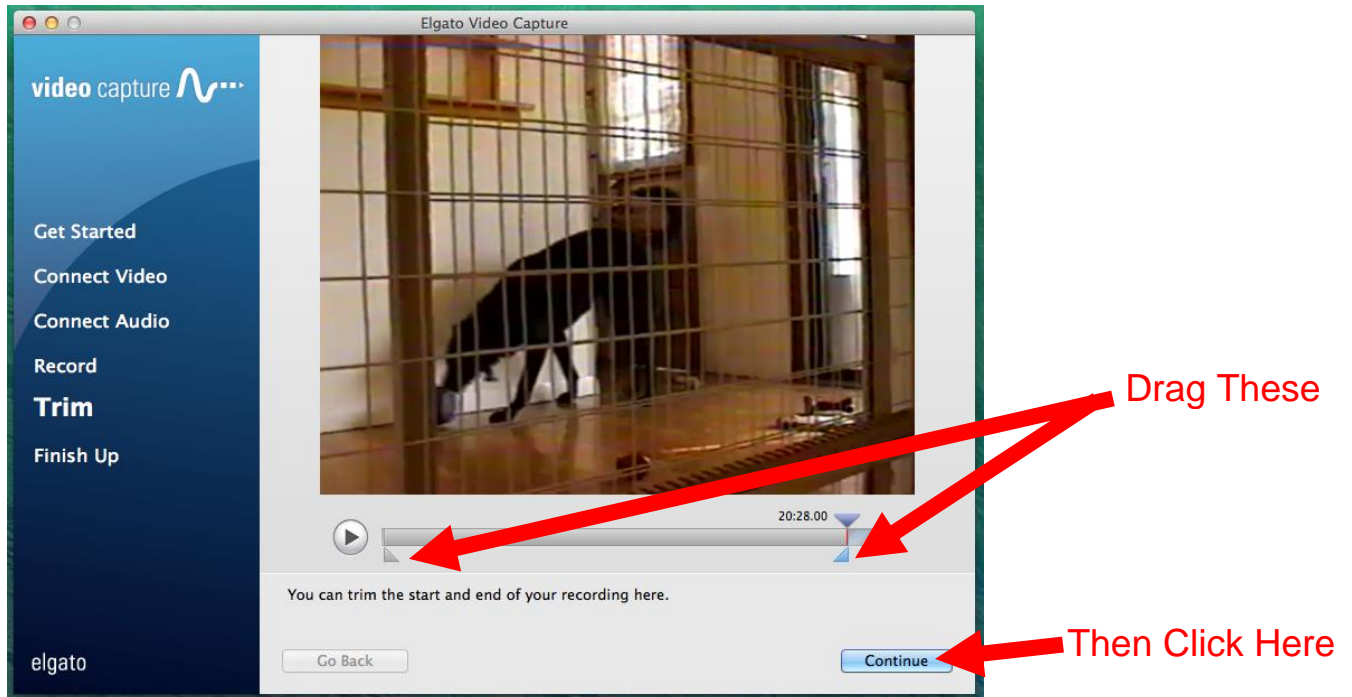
Elgato Video Capture

video capture

Get Started
Connect Video
Connect Audio
Record
Trim
Finish Up

elgato

20:28.00

Drag These

You can trim the start and end of your recording here.

Go Back

Continue

Then Click Here